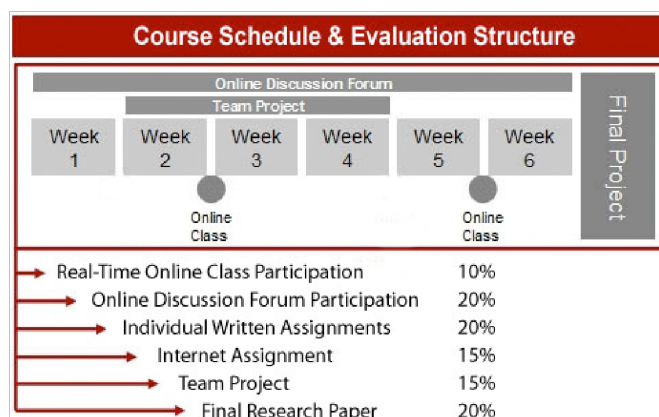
Course Schedule & Evaluation Structure

Online Discussion Forum

Team Project

Week 1

Week 2

Week 3

Week 4

Week 5

Week 6

Final Project

Online Class

Online Class

Real-Time Online Class Participation 10%

Online Discussion Forum Participation 20%

Individual Written Assignments 20%

Internet Assignment 15%

Team Project 15%

Final Research Paper 20%